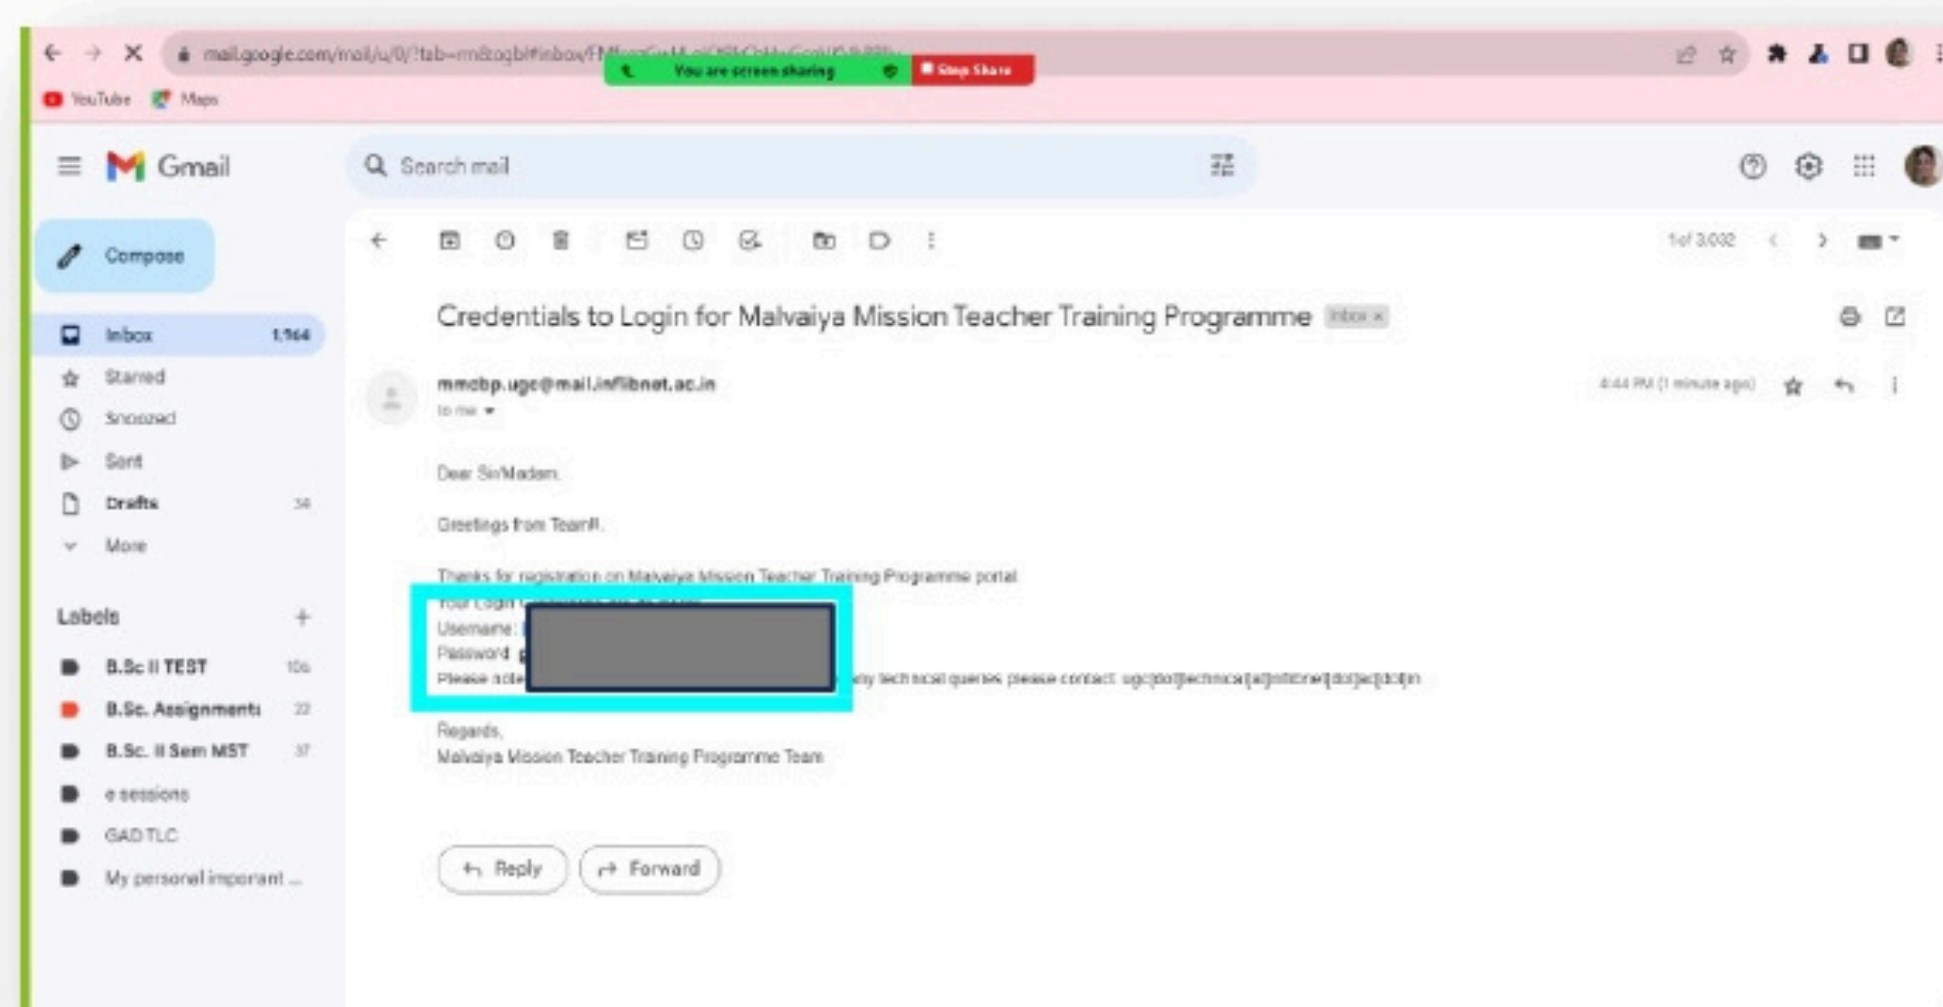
mail.google.com/mail/u/0/?tab=rm&ogbl#inbox/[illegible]

You are screen sharing

Stop Share

YouTube Maps

Gmail

Search mail

Compose

Inbox 1,964

Starred

Snoozed

Sent

Drafts 34

More

Labels +

B.Sc II TEST 10s

B.Sc. Assignments 22

B.Sc. II Sem MST 37

e sessions

GAD TLC

My personal imporant ...

1 of 3,032

Credentials to Login for Malvaiya Mission Teacher Training Programme Inbox ×

mmcbp.ugc@mail.inflibnet.ac.in

to me

4:44 PM (1 minute ago)

Dear Sir/Madam,

Greetings from Team!!,

Thanks for registration on Malvaiya Mission Teacher Training Programme portal.

Your Login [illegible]

Username: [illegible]

Password: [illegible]

Please note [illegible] any technical queries please contact: ugc[dot]technical[at]inflibnet[dot]ac[dot]in

Regards,

Malvaiya Mission Teacher Training Programme Team

Reply

Forward